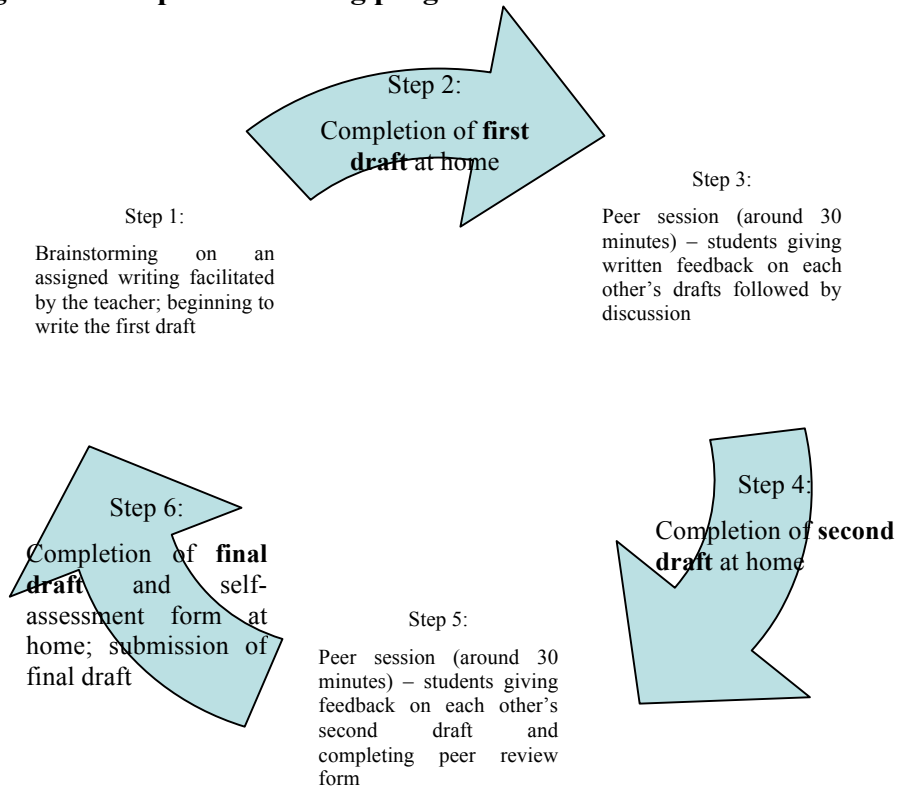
Step 2:

Completion of **first draft** at home

Step 1:

Brainstorming on an assigned writing facilitated by the teacher; beginning to write the first draft

Step 3:

Peer session (around 30 minutes) – students giving written feedback on each other's drafts followed by discussion

Step 6:

Completion of **final draft** and self-assessment form at home; submission of final draft

Step 5:

Peer session (around 30 minutes) – students giving feedback on each other's second draft and completing peer review form

Step 4:

Completion of **second draft** at home